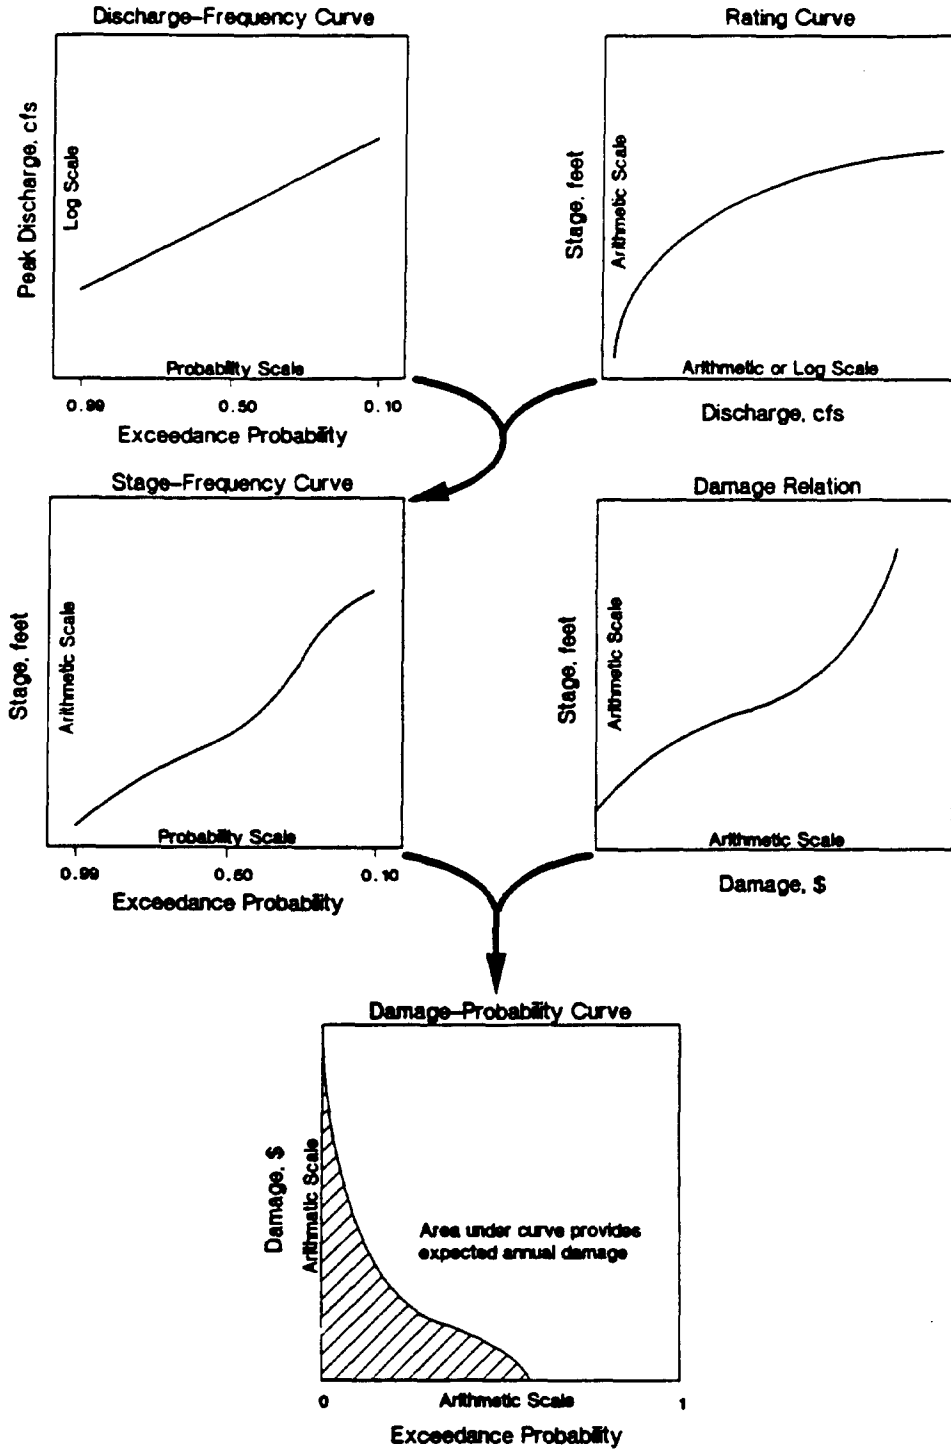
Discharge-Frequency Curve

Peak Discharge, cfs

Log Scale

Probability Scale

0.99 0.50 0.10

Exceedance Probability

Rating Curve

Stage, feet

Arithmetic Scale

Arithmetic or Log Scale

Discharge, cfs

Stage-Frequency Curve

Stage, feet

Arithmetic Scale

Probability Scale

0.99 0.50 0.10

Exceedance Probability

Damage Relation

Stage, feet

Arithmetic Scale

Arithmetic Scale

Damage, $

Damage-Probability Curve

Damage, $

Arithmetic Scale

Area under curve provides expected annual damage

Arithmetic Scale

0 1

Exceedance Probability